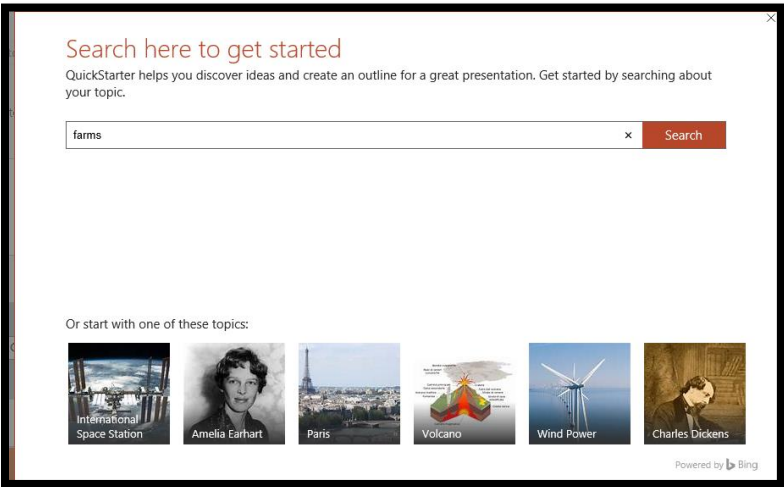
Search here to get started

QuickStarter helps you discover ideas and create an outline for a great presentation. Get started by searching about your topic.

farms ×

Search

Or start with one of these topics:

International Space Station

Amelia Earhart

Paris

Volcano

Wind Power

Charles Dickens

Powered by Bing